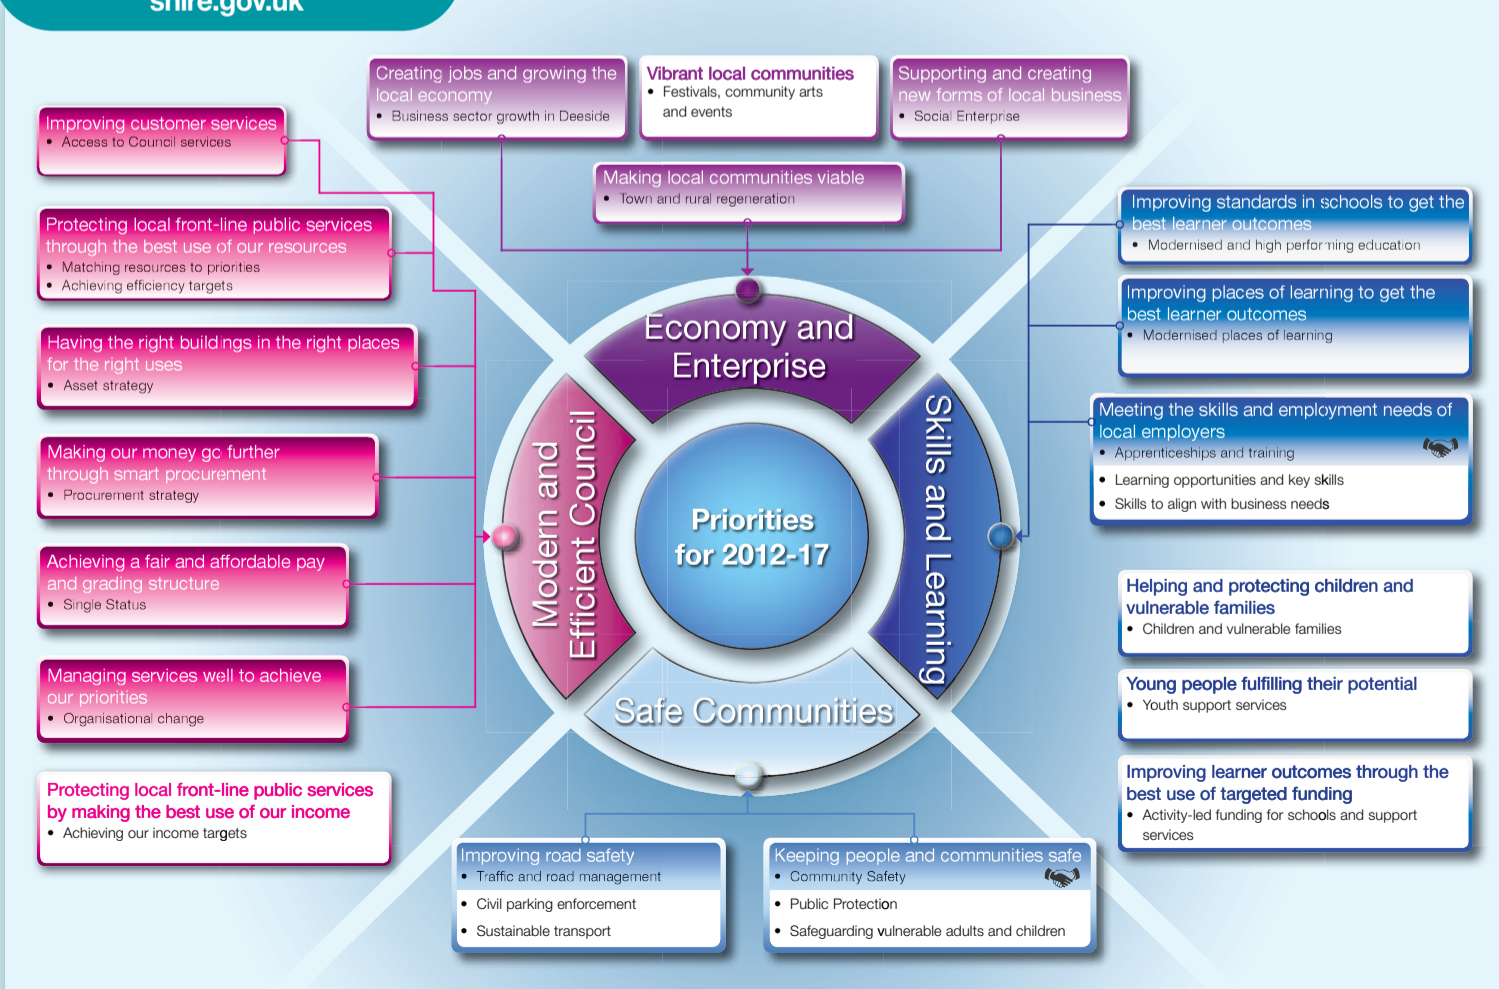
shire.gov.uk

Improving customer services
• Access to Council services

Protecting local front-line public services through the best use of our resources
• Matching resources to priorities
• Achieving efficiency targets

Having the right buildings in the right places for the right uses
• Asset strategy

Making our money go further through smart procurement
• Procurement strategy

Achieving a fair and affordable pay and grading structure
• Single Status

Managing services well to achieve our priorities
• Organisational change

Protecting local front-line public services by making the best use of our income
• Achieving our income targets

Creating jobs and growing the local economy
• Business sector growth in Deeside

Vibrant local communities
• Festivals, community arts and events

Supporting and creating new forms of local business
• Social Enterprise

Making local communities viable
• Town and rural regeneration

Economy and Enterprise

Modern and Efficient Council

Priorities for 2012-17

Skills and Learning

Safe Communities

Improving standards in schools to get the best learner outcomes
• Modernised and high performing education

Improving places of learning to get the best learner outcomes
• Modernised places of learning

Meeting the skills and employment needs of local employers
• Apprenticeships and training
• Learning opportunities and key skills
• Skills to align with business needs

Helping and protecting children and vulnerable families
• Children and vulnerable families

Young people fulfilling their potential
• Youth support services

Improving learner outcomes through the best use of targeted funding
• Activity-led funding for schools and support services

Improving road safety
• Traffic and road management
• Civil parking enforcement
• Sustainable transport

Keeping people and communities safe
• Community Safety
• Public Protection
• Safeguarding vulnerable adults and children